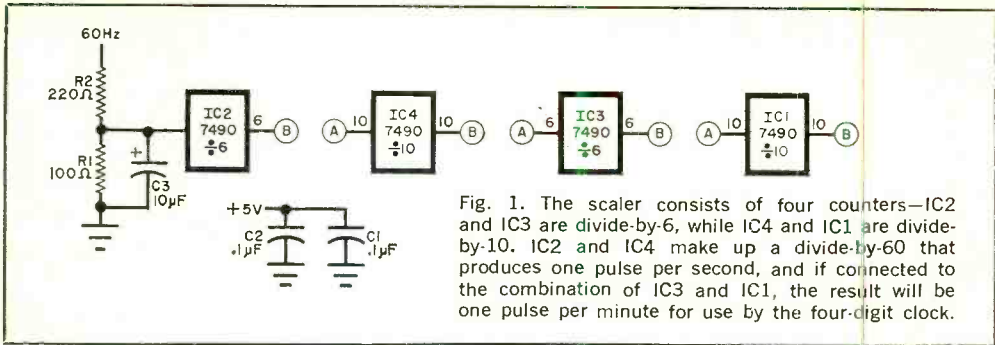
60Hz

R2 220Ω

R1 100Ω

+

C3 10μF

IC2 7490 ÷6

6

B

A

10

IC4 7490 ÷10

10

B

A

6

IC3 7490 ÷6

6

B

A

10

IC1 7490 ÷10

10

B

+5V

C2 .1μF

C1 .1μF

Fig. 1. The scaler consists of four counters—IC2 and IC3 are divide-by-6, while IC4 and IC1 are divide-by-10. IC2 and IC4 make up a divide-by-60 that produces one pulse per second, and if connected to the combination of IC3 and IC1, the result will be one pulse per minute for use by the four-digit clock.